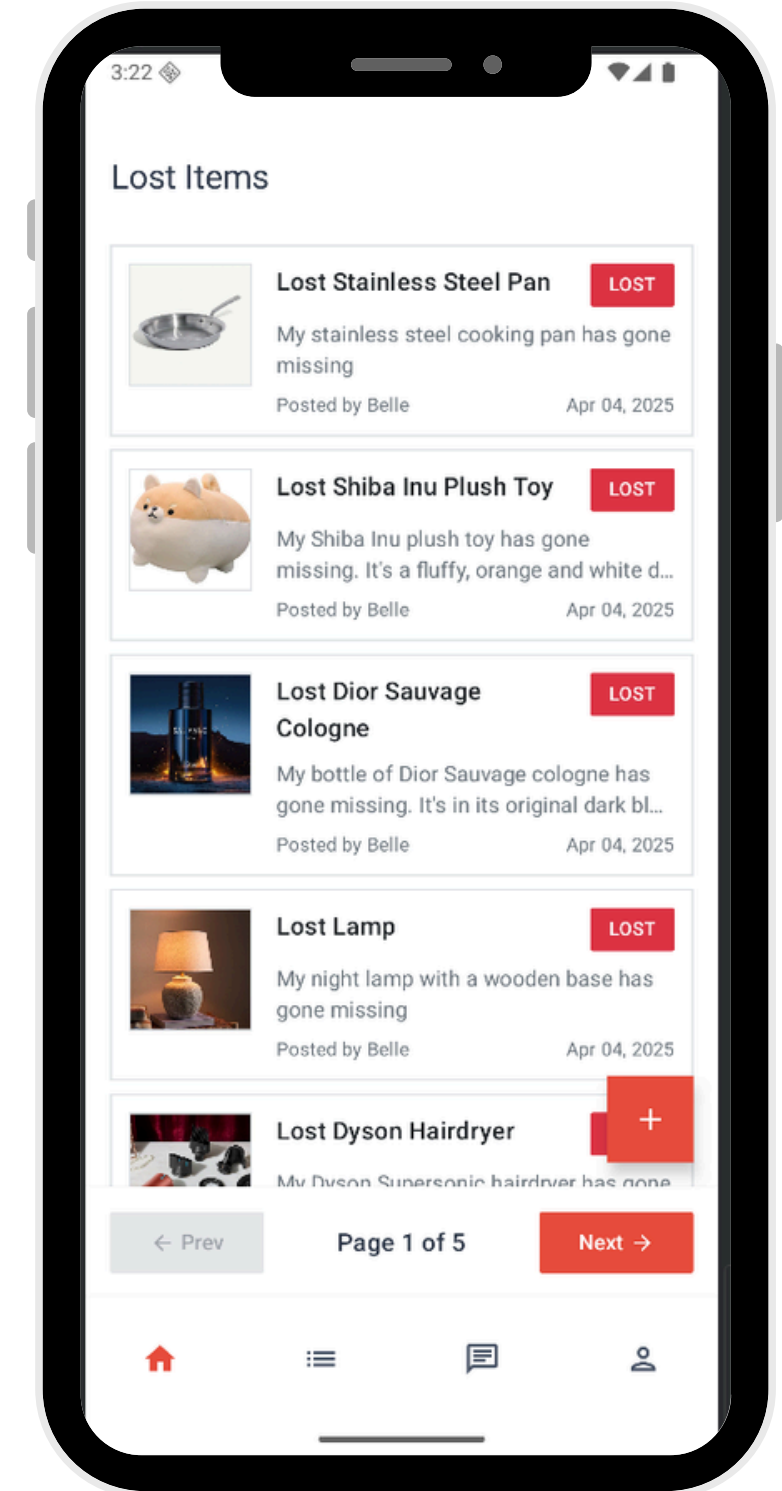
3:22

Lost Items

Lost Stainless Steel Pan
LOST
My stainless steel cooking pan has gone missing
Posted by Belle
Apr 04, 2025

Lost Shiba Inu Plush Toy
LOST
My Shiba Inu plush toy has gone missing. It's a fluffy, orange and white d...
Posted by Belle
Apr 04, 2025

Lost Dior Sauvage Cologne
LOST
My bottle of Dior Sauvage cologne has gone missing. It's in its original dark bl...
Posted by Belle
Apr 04, 2025

Lost Lamp
LOST
My night lamp with a wooden base has gone missing
Posted by Belle
Apr 04, 2025

Lost Dyson Hairdryer
My Dyson Supersonic hairdryer has gone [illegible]

+

← Prev
Page 1 of 5
Next →